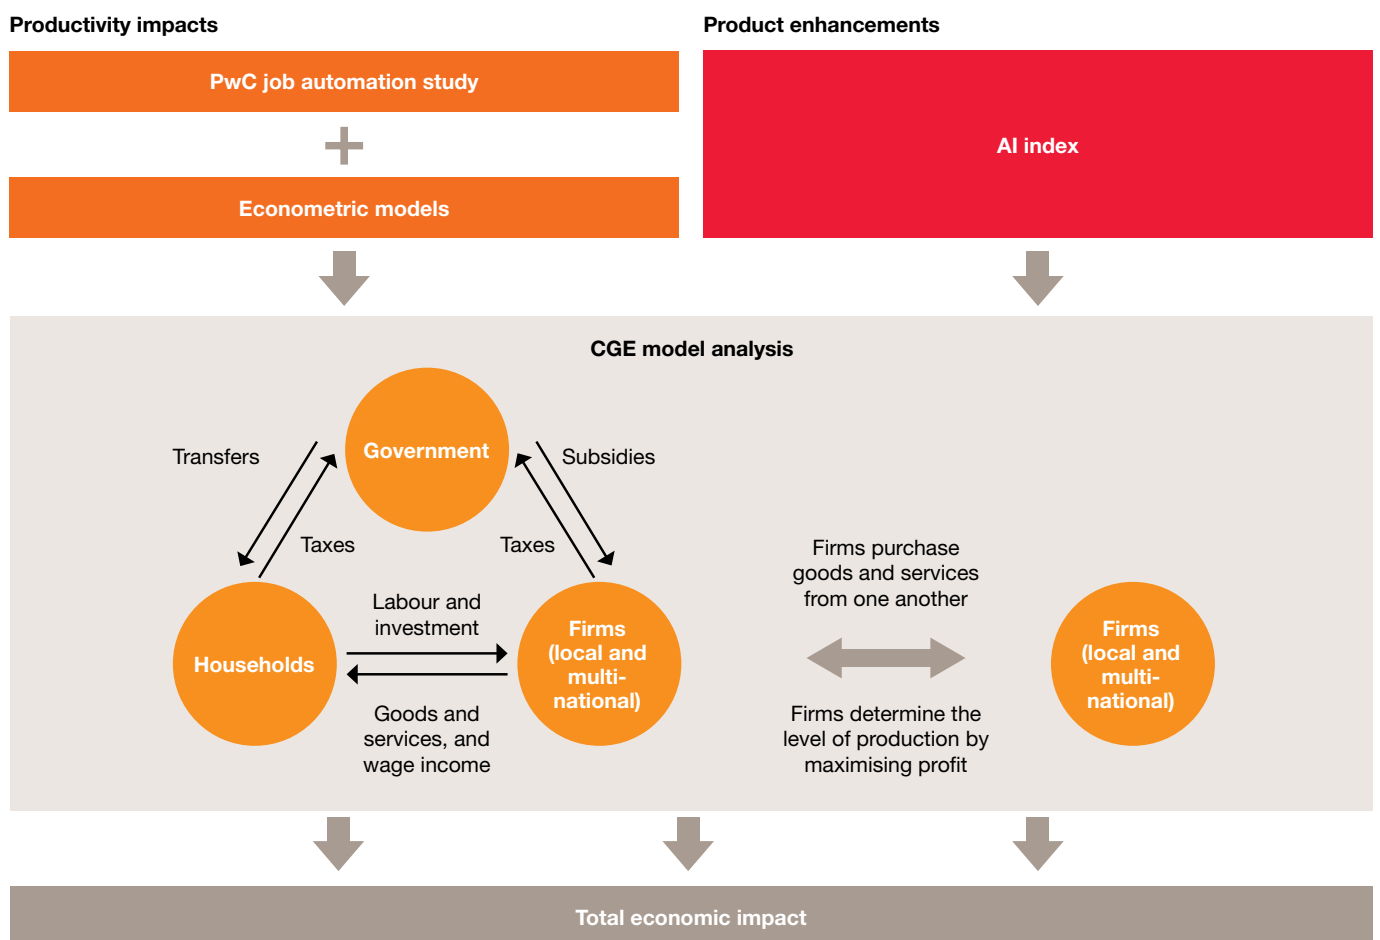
Productivity impacts

PwC job automation study

+

Econometric models

Product enhancements

AI index

CGE model analysis

Transfers

Government

Subsidies

Taxes

Taxes

Households

Labour and investment

Goods and services, and wage income

Firms (local and multinational)

Firms purchase goods and services from one another

Firms determine the level of production by maximising profit

Firms (local and multinational)

Total economic impact